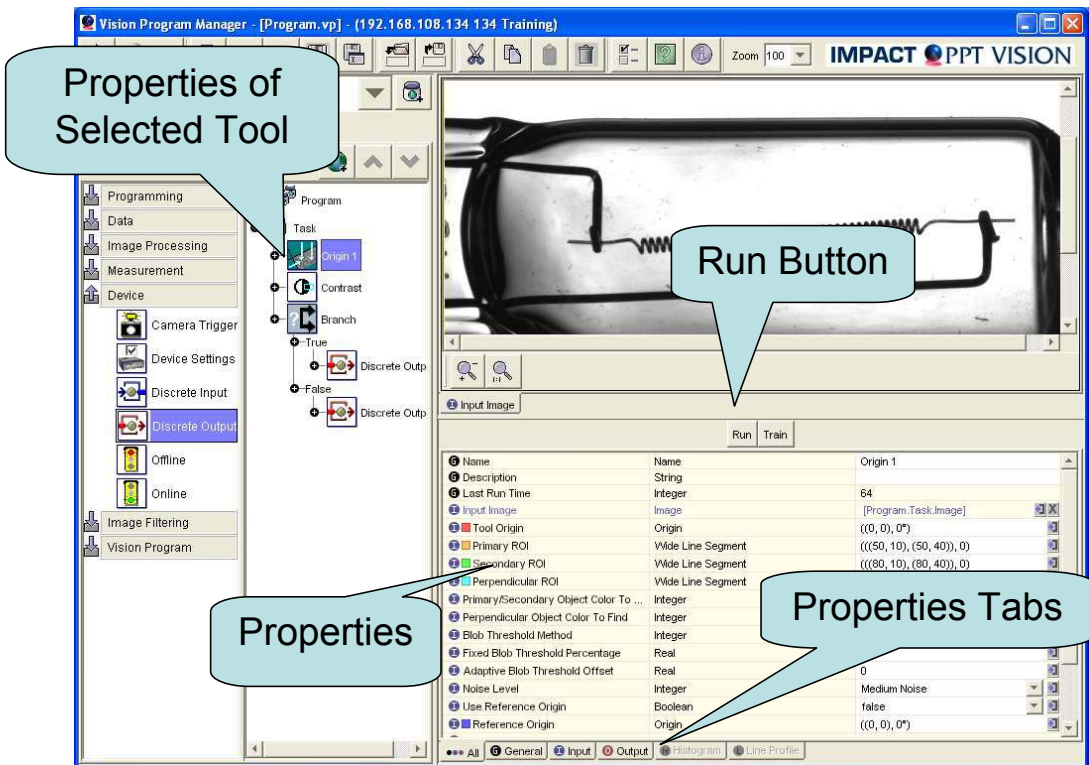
Vision Program Manager - [Program.vp] - (192.168.108.134 134 Training)

Zoom 100

IMPACT PPT VISION

Properties of Selected Tool

Programming
Data
Image Processing
Measurement
Device
Camera Trigger
Device Settings
Discrete Input
Discrete Output
Offline
Online
Image Filtering
Vision Program

Program
Task
Origin 1
Contrast
Branch
True
Discrete Outp
False
Discrete Outp

Run Button

Input Image

Run Train

| | | |
|---|---|---|
| Name | Name | Origin 1 |
| Description | String | |
| Last Run Time | Integer | 64 |
| Input Image | Image | [Program.Task.Image] |
| Tool Origin | Origin | ((0, 0), 0°) |
| Primary ROI | Wide Line Segment | (((50, 10), (50, 40)), 0) |
| Secondary ROI | Wide Line Segment | (((80, 10), (80, 40)), 0) |
| Perpendicular ROI | Wide Line Segment | |
| Primary/Secondary Object Color To ... | Integer | |
| Perpendicular Object Color To Find | Integer | |
| Blob Threshold Method | Integer | |
| Fixed Blob Threshold Percentage | Real | |
| Adaptive Blob Threshold Offset | Real | 0 |
| Noise Level | Integer | Medium Noise |
| Use Reference Origin | Boolean | false |
| Reference Origin | Origin | ((0, 0), 0°) |

Properties

Properties Tabs

All General Input Output Histogram Line Profile